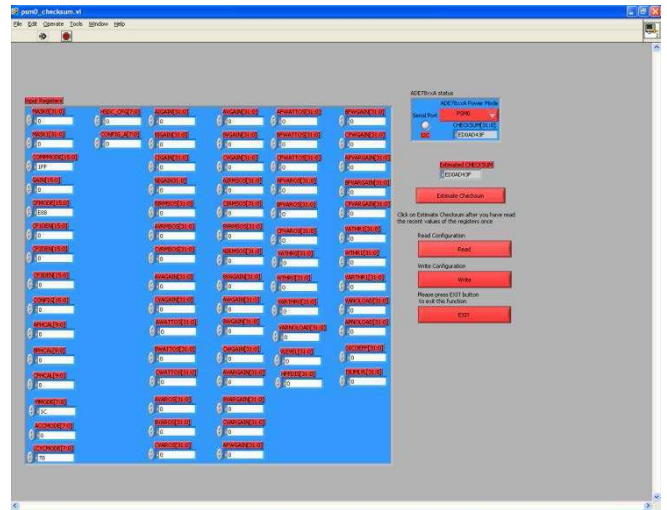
psm0_checksum.vi

File Edit Operate Tools Window Help

Input Registers

MASK0[31:0]
0

MASK1[31:0]
0

COMPMODE[15:0]
1FF

GAIN[15:0]
0

CFMODE[15:0]
E88

CF1DEN[15:0]
0

CF2DEN[15:0]
0

CF3DEN[15:0]
0

CONFIG[15:0]
0

APHCAL[9:0]
0

BPHCAL[9:0]
0

CPHCAL[9:0]
0

MMODE[7:0]
1C

ACCMODE[7:0]
0

LCYCMODE[7:0]
78

HSDC_CFG[7:0]
0

CONFIG_A[7:0]
0

AIGAIN[31:0]
0

BIGAIN[31:0]
0

CIGAIN[31:0]
0

NIGAIN[31:0]
0

BIRMSOS[31:0]
0

AIRMSOS[31:0]
0

CIRMSOS[31:0]
0

AVAGAIN[31:0]
0

CVAGAIN[31:0]
0

AWATTOS[31:0]
0

BWATTOS[31:0]
0

CWATTOS[31:0]
0

AVAROS[31:0]
0

BVAROS[31:0]
0

CVAROS[31:0]
0

AVGAIN[31:0]
0

BVGAIN[31:0]
0

CVGAIN[31:0]
0

AIRMSOS[31:0]
0

BIRMSOS[31:0]
0

NIRMSOS[31:0]
0

BVAGAIN[31:0]
0

AVAGAIN[31:0]
0

AWGAIN[31:0]
0

CWGAIN[31:0]
0

AVARGAIN[31:0]
0

BVARGAIN[31:0]
0

CVARGAIN[31:0]
0

APWGAIN[31:0]
0

BPWATTOS[31:0]
0

BPWATTOS[31:0]
0

CPWATTOS[31:0]
0

BPVAROS[31:0]
0

CPVAROS[31:0]
0

WTHR1[31:0]
0

WTHR0[31:0]
0

VARTHR1[31:0]
0

VARNOLOAD[31:0]
0

VLEVEL[31:0]
0

HPFDIS[31:0]
0

BPWGAIN[31:0]
0

CPWGAIN[31:0]
0

APVARGAIN[31:0]
0

BPVARGAIN[31:0]
0

CPVARGAIN[31:0]
0

VATHR1[31:0]
0

VATHR0[31:0]
0

VARTHR0[31:0]
0

VANOLOAD[31:0]
0

APNOLOAD[31:0]
0

DICOEFF[31:0]
0

ISUMLVL[31:0]
0

ADE78xxA status

ADE78xxA Power Mode
PSM0
Serial Port
I2C
CHECKSUM[31:0]
E00AD43F

Estimated CHECKSUM
E00AD43F

Estimate Checksum

Click on Estimate Checksum after you have read the recent values of the registers once

Read Configuration

Read

Write Configuration

Write

Please press EXIT button to exit this function

EXIT